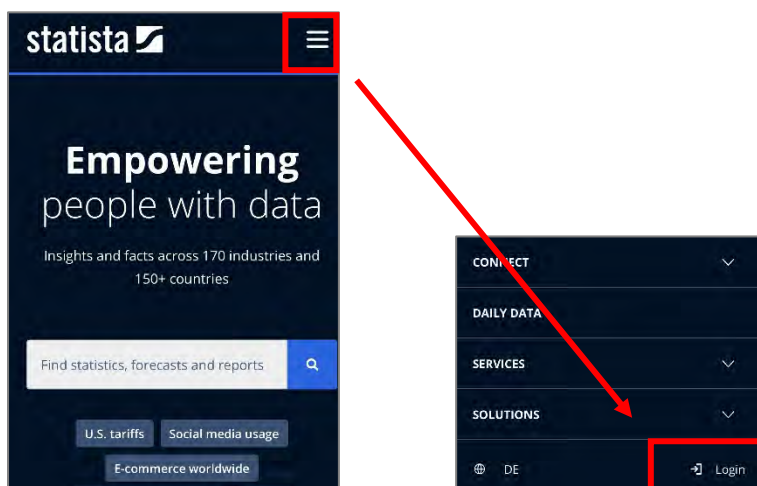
statista

Empowering people with data

Insights and facts across 170 industries and 150+ countries

Find statistics, forecasts and reports

U.S. tariffs
Social media usage
E-commerce worldwide

CONNECT
DAILY DATA
SERVICES
SOLUTIONS
DE
Login